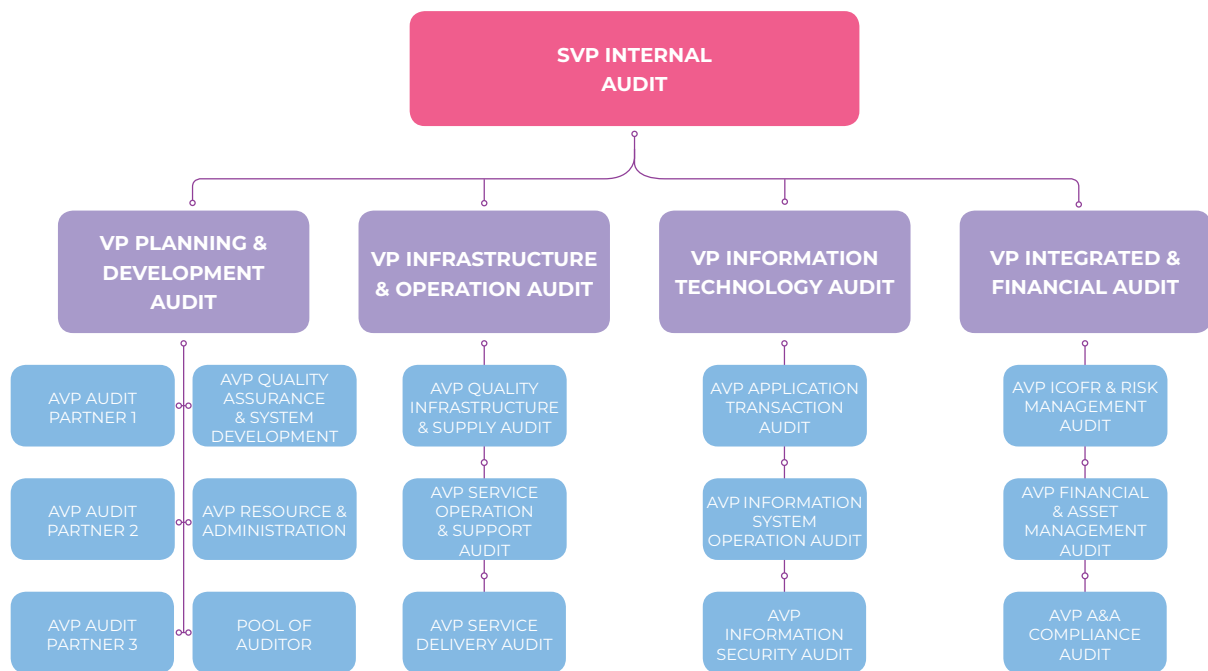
SVP INTERNAL AUDIT

VP PLANNING & DEVELOPMENT AUDIT

VP INFRASTRUCTURE & OPERATION AUDIT

VP INFORMATION TECHNOLOGY AUDIT

VP INTEGRATED & FINANCIAL AUDIT

AVP AUDIT PARTNER 1

AVP QUALITY ASSURANCE & SYSTEM DEVELOPMENT

AVP AUDIT PARTNER 2

AVP RESOURCE & ADMINISTRATION

AVP AUDIT PARTNER 3

POOL OF AUDITOR

AVP QUALITY INFRASTRUCTURE & SUPPLY AUDIT

AVP SERVICE OPERATION & SUPPORT AUDIT

AVP SERVICE DELIVERY AUDIT

AVP APPLICATION TRANSACTION AUDIT

AVP INFORMATION SYSTEM OPERATION AUDIT

AVP INFORMATION SECURITY AUDIT

AVP ICOFR & RISK MANAGEMENT AUDIT

AVP FINANCIAL & ASSET MANAGEMENT AUDIT

AVP A&A COMPLIANCE AUDIT